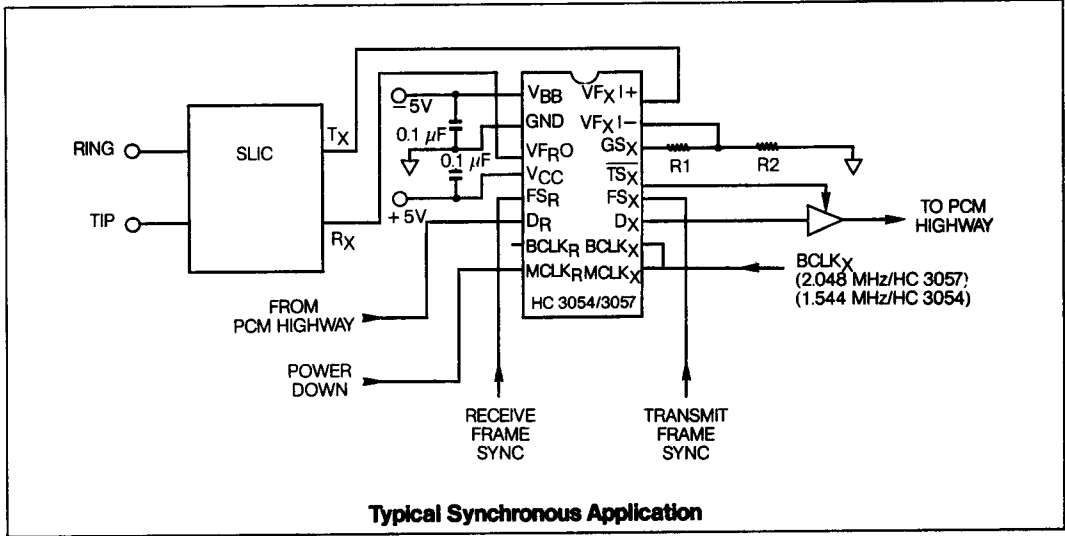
RING
TIP
SLIC
$T_X$
$R_X$
$-5V$
$0.1\ \mu F$
$0.1\ \mu F$
$+5V$
$V_{BB}$
GND
$VF_RO$
$V_{CC}$
$FS_R$
$D_R$
$BCLK_R$
$MCLK_R$
$VF_XI+$
$VF_XI-$
$GS_X$
$\overline{TS_X}$
$FS_X$
$D_X$
$BCLK_X$
$MCLK_X$
HC 3054/3057
R1
R2
TO PCM HIGHWAY
$BCLK_X$
(2.048 MHz/HC 3057)
(1.544 MHz/HC 3054)
FROM PCM HIGHWAY
POWER DOWN
RECEIVE FRAME SYNC
TRANSMIT FRAME SYNC

Typical Synchronous Application